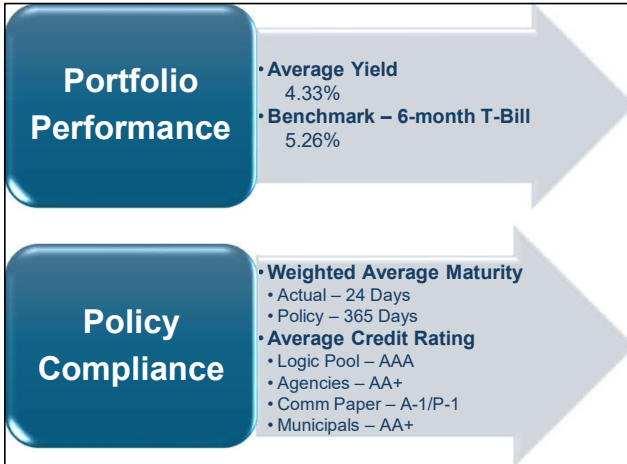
Portfolio Performance

• Average Yield
4.33%
• Benchmark – 6-month T-Bill
5.26%

Policy Compliance

• Weighted Average Maturity
• Actual – 24 Days
• Policy – 365 Days
• Average Credit Rating
• Logic Pool – AAA
• Agencies – AA+
• Comm Paper – A-1/P-1
• Municipals – AA+